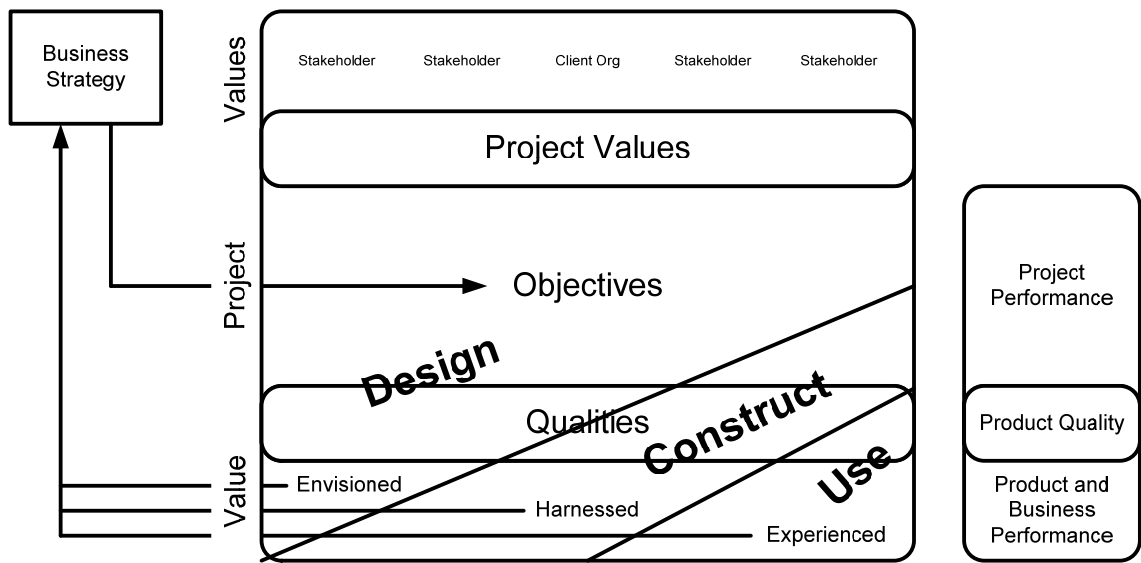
Business Strategy

Values

Stakeholder Stakeholder Client Org Stakeholder Stakeholder

Project Values

Project

Objectives

Design

Qualities

Construct

Use

Value

Envisioned

Harnessed

Experienced

Project Performance

Product Quality

Product and Business Performance